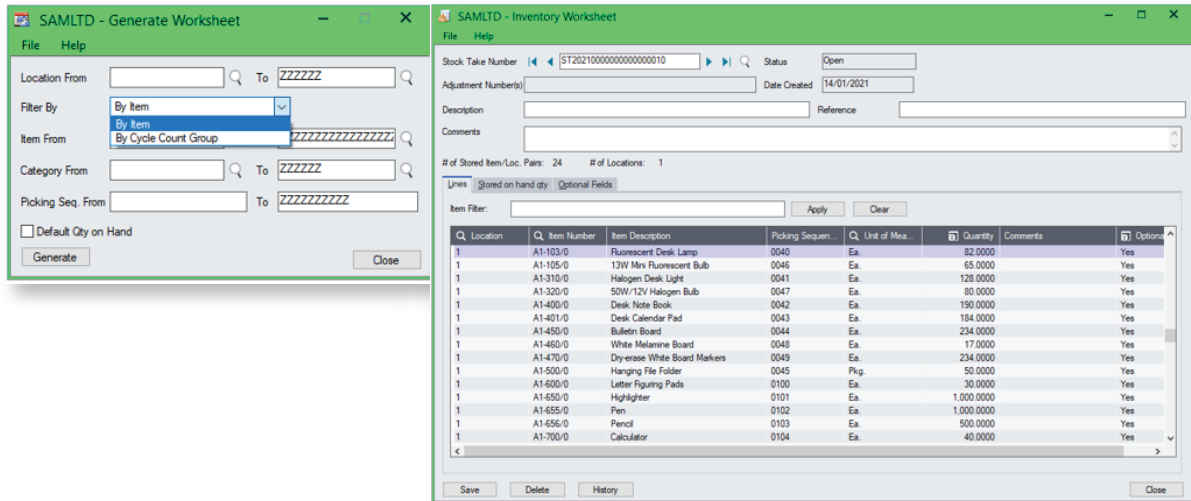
SAMLTD - Generate Worksheet

File Help

Location From To ZZZZZZ

Filter By By Item

By Item
By Cycle Count Group

Item From ZZZZZZZZZZZZZZZZ

Category From To ZZZZZZ

Picking Seq. From To ZZZZZZZZZZ

Default Qty on Hand

Generate Close

SAMLTD - Inventory Worksheet

File Help

Stock Take Number ST2021000000000000010 Status Open

Adjustment Number(s) Date Created 14/01/2021

Description Reference

Comments

# of Stored Item/Loc. Pairs: 24 # of Locations: 1

Lines Stored on hand qty Optional Fields

Item Filter: Apply Clear

| Location | Item Number | Item Description | Picking Sequen... | Unit of Mea... | Quantity | Comments | Optiona |
|---|---|---|---|---|---|---|---|
| 1 | A1-103/0 | Fluorescent Desk Lamp | 0040 | Ea. | 82.0000 | | Yes |
| 1 | A1-105/0 | 13W Mini Fluorescent Bulb | 0046 | Ea. | 65.0000 | | Yes |
| 1 | A1-310/0 | Halogen Desk Light | 0041 | Ea. | 128.0000 | | Yes |
| 1 | A1-320/0 | 50W/12V Halogen Bulb | 0047 | Ea. | 80.0000 | | Yes |
| 1 | A1-400/0 | Desk Note Book | 0042 | Ea. | 190.0000 | | Yes |
| 1 | A1-401/0 | Desk Calendar Pad | 0043 | Ea. | 184.0000 | | Yes |
| 1 | A1-450/0 | Bulletin Board | 0044 | Ea. | 234.0000 | | Yes |
| 1 | A1-460/0 | White Melamine Board | 0048 | Ea. | 17.0000 | | Yes |
| 1 | A1-470/0 | Dry-erase White Board Markers | 0049 | Ea. | 234.0000 | | Yes |
| 1 | A1-500/0 | Hanging File Folder | 0045 | Pkg. | 50.0000 | | Yes |
| 1 | A1-600/0 | Letter Figuring Pads | 0100 | Ea. | 30.0000 | | Yes |
| 1 | A1-650/0 | Highlighter | 0101 | Ea. | 1,000.0000 | | Yes |
| 1 | A1-655/0 | Pen | 0102 | Ea. | 1,000.0000 | | Yes |
| 1 | A1-656/0 | Pencil | 0103 | Ea. | 500.0000 | | Yes |
| 1 | A1-700/0 | Calculator | 0104 | Ea. | 40.0000 | | Yes |

Save Delete History Close